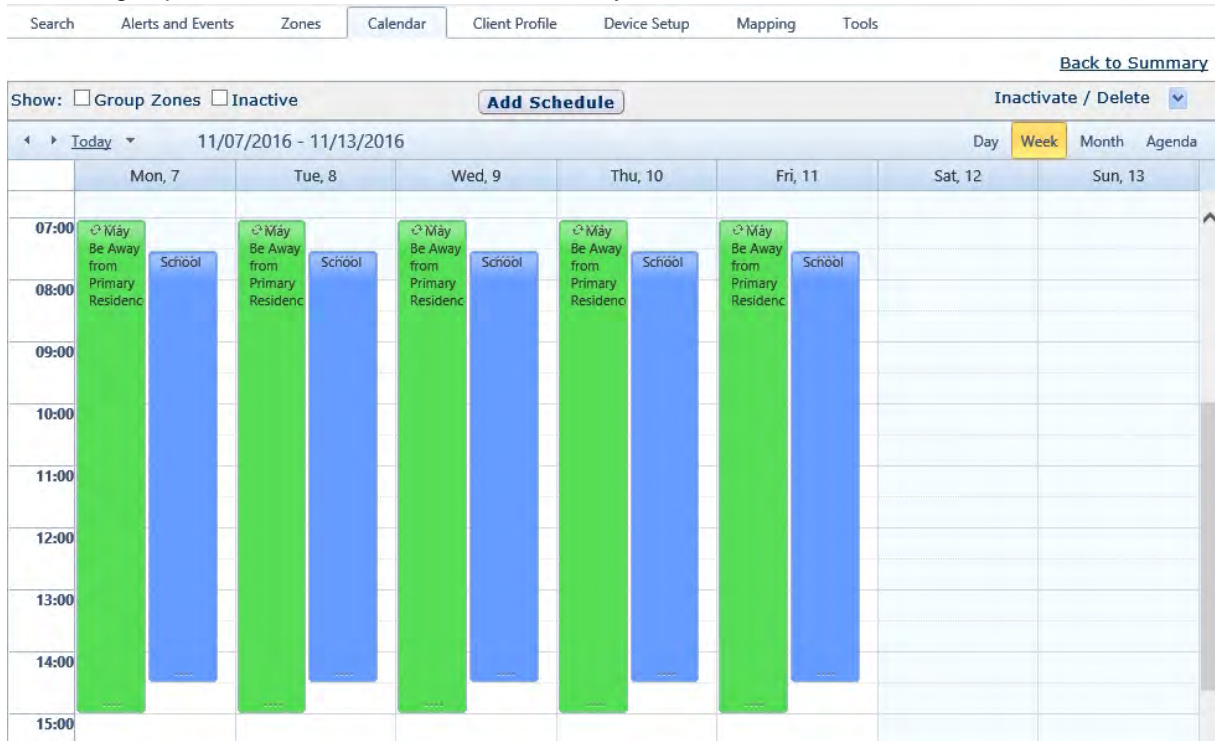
Search Alerts and Events Zones Calendar Client Profile Device Setup Mapping Tools

Back to Summary

Show: Group Zones Inactive

Add Schedule

Inactivate / Delete

Today 11/07/2016 - 11/13/2016

Day Week Month Agenda

| | Mon, 7 | Tue, 8 | Wed, 9 | Thu, 10 | Fri, 11 | Sat, 12 | Sun, 13 |
|---|---|---|---|---|---|---|---|
| 07:00 | May Be Away from Primary Residenc School | May Be Away from Primary Residenc School | May Be Away from Primary Residenc School | May Be Away from Primary Residenc School | May Be Away from Primary Residenc School | | |
| 08:00 | | | | | | | |
| 09:00 | | | | | | | |
| 10:00 | | | | | | | |
| 11:00 | | | | | | | |
| 12:00 | | | | | | | |
| 13:00 | | | | | | | |
| 14:00 | | | | | | | |
| 15:00 | | | | | | | |